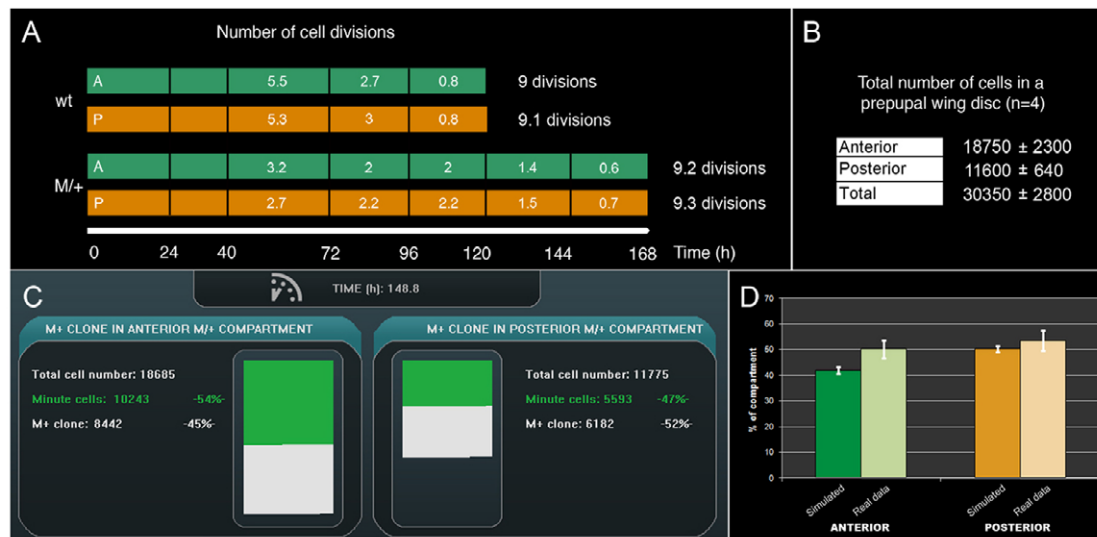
A

Number of cell divisions

wt

| A | | 5.5 | 2.7 | 0.8 | 9 divisions |
|---|---|---|---|---|---|
| P | | 5.3 | 3 | 0.8 | 9.1 divisions |

M/+

| A | | 3.2 | 2 | 2 | 1.4 | 0.6 | 9.2 divisions |
|---|---|---|---|---|---|---|---|
| P | | 2.7 | 2.2 | 2.2 | 1.5 | 0.7 | 9.3 divisions |

0 24 40 72 96 120 144 168 Time (h)

B

Total number of cells in a prepupal wing disc (n=4)

| Anterior | 18750 ± 2300 |
|---|---|
| Posterior | 11600 ± 640 |
| Total | 30350 ± 2800 |

C

TIME (h): 148.8

M+ CLONE IN ANTERIOR M/+ COMPARTMENT

Total cell number: 18685
Minute cells: 10243 -54%-
M+ clone: 8442 -45%-

M+ CLONE IN POSTERIOR M/+ COMPARTMENT

Total cell number: 11775
Minute cells: 5593 -47%-
M+ clone: 6182 -52%-

D

70
60
50
40
30
20
10
0

% of compartment

Simulated Real data
ANTERIOR

Simulated Real data
POSTERIOR